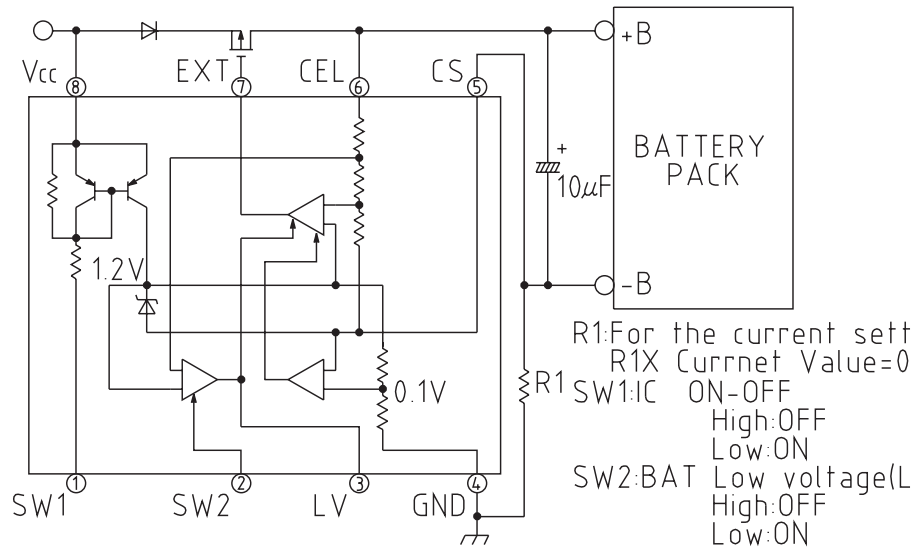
Vcc ⑧
EXT ⑦
CEL ⑥
CS ⑤
+B
-B
BATTERY PACK
+
10$\mu$F
1.2V
0.1V
R1
① SW1
② SW2
③ LV
④ GND

R1:For the current sett
R1X Currnet Value=0
SW1:IC ON-OFF
High:OFF
Low:ON
SW2:BAT Low voltage(L
High:OFF
Low:ON